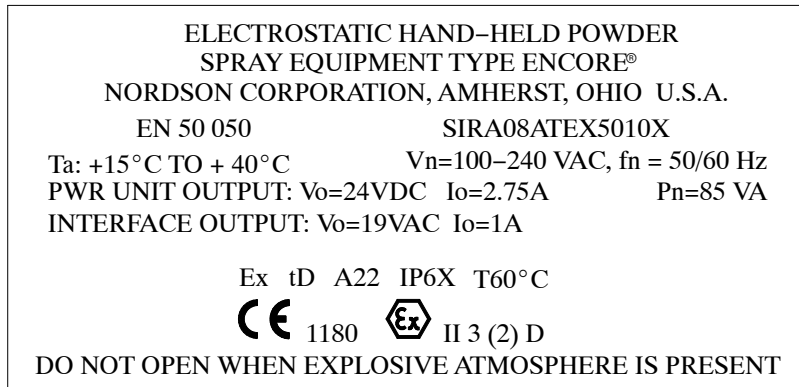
ELECTROSTATIC HAND−HELD POWDER
SPRAY EQUIPMENT TYPE ENCORE®
NORDSON CORPORATION, AMHERST, OHIO U.S.A.

EN 50 050 SIRA08ATEX5010X

Ta: +15°C TO + 40°C Vn=100−240 VAC, fn = 50/60 Hz
PWR UNIT OUTPUT: Vo=24VDC Io=2.75A Pn=85 VA
INTERFACE OUTPUT: Vo=19VAC Io=1A

Ex tD A22 IP6X T60°C
CE 1180 Ex II 3 (2) D
DO NOT OPEN WHEN EXPLOSIVE ATMOSPHERE IS PRESENT